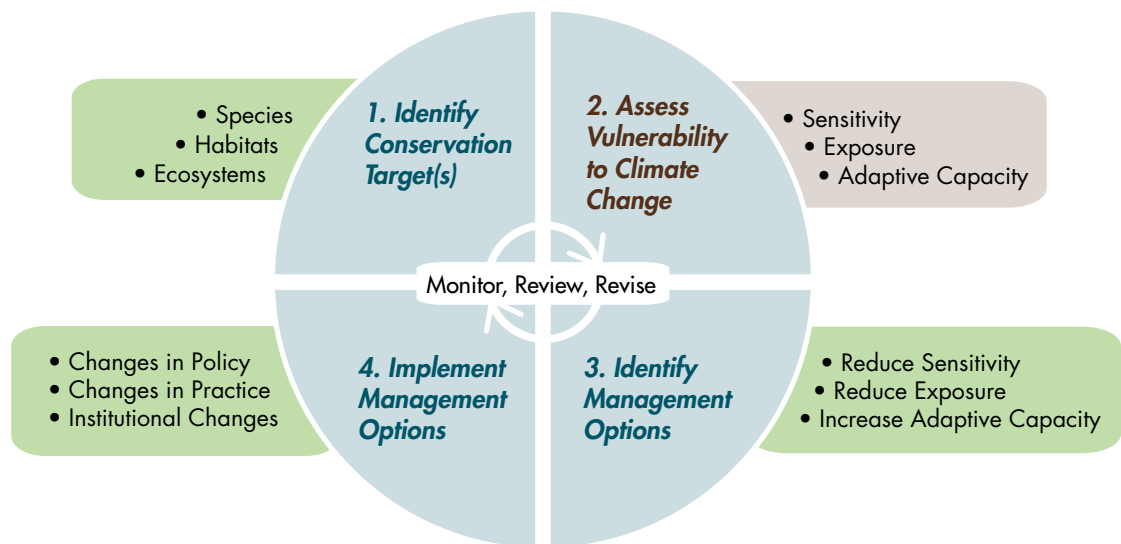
• Species
• Habitats
• Ecosystems

1. Identify Conservation Target(s)

2. Assess Vulnerability to Climate Change

• Sensitivity
• Exposure
• Adaptive Capacity

Monitor, Review, Revise

• Changes in Policy
• Changes in Practice
• Institutional Changes

4. Implement Management Options

3. Identify Management Options

• Reduce Sensitivity
• Reduce Exposure
• Increase Adaptive Capacity